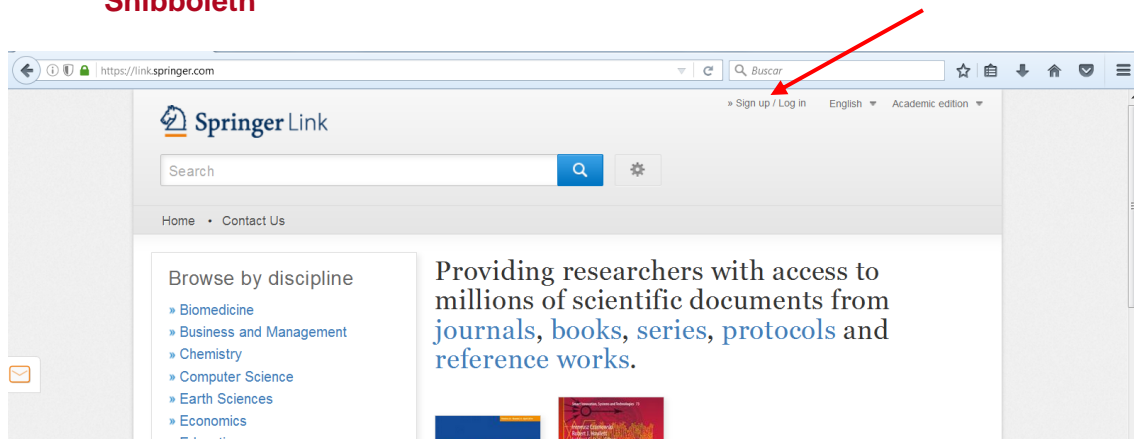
Shibboleth

https://link.springer.com

Buscar

» Sign up / Log in English Academic edition

Springer Link

Search

Home • Contact Us

Browse by discipline

» Biomedicine
» Business and Management
» Chemistry
» Computer Science
» Earth Sciences
» Economics

Providing researchers with access to millions of scientific documents from journals, books, series, protocols and reference works.